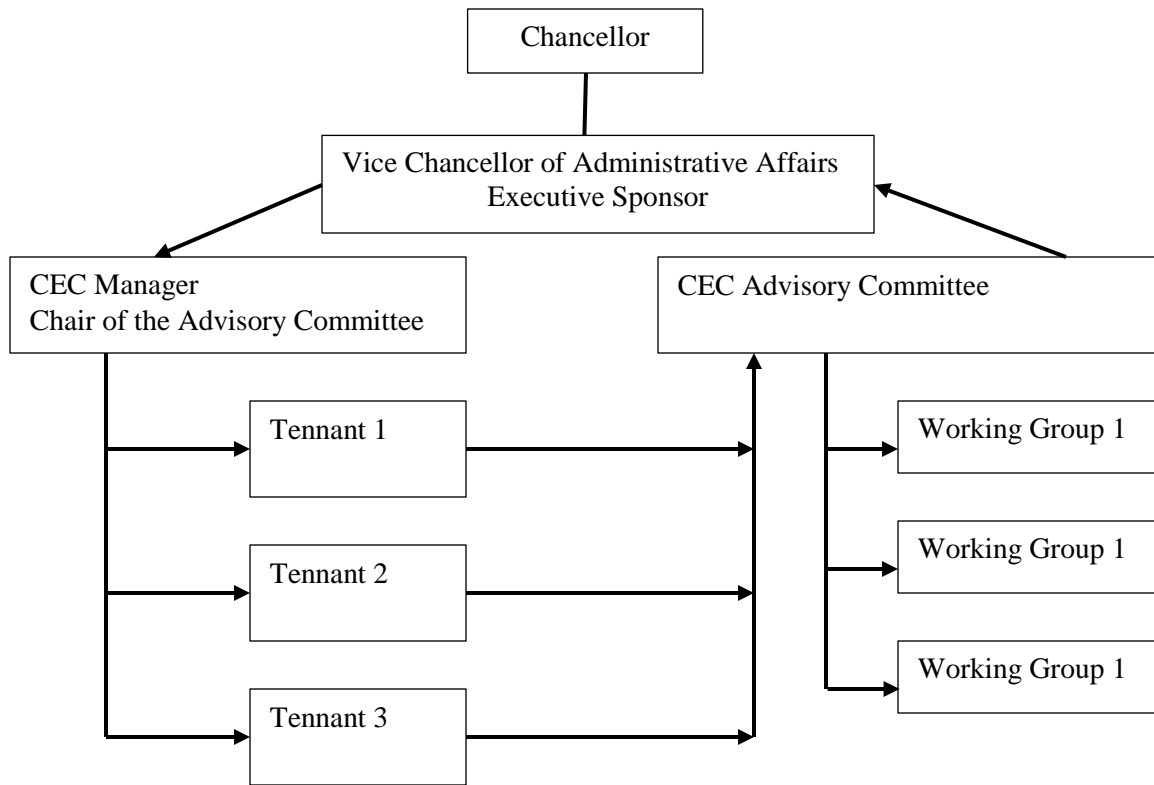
Chancellor

Vice Chancellor of Administrative Affairs
Executive Sponsor

CEC Manager
Chair of the Advisory Committee

CEC Advisory Committee

Tennant 1

Tennant 2

Tennant 3

Working Group 1

Working Group 1

Working Group 1